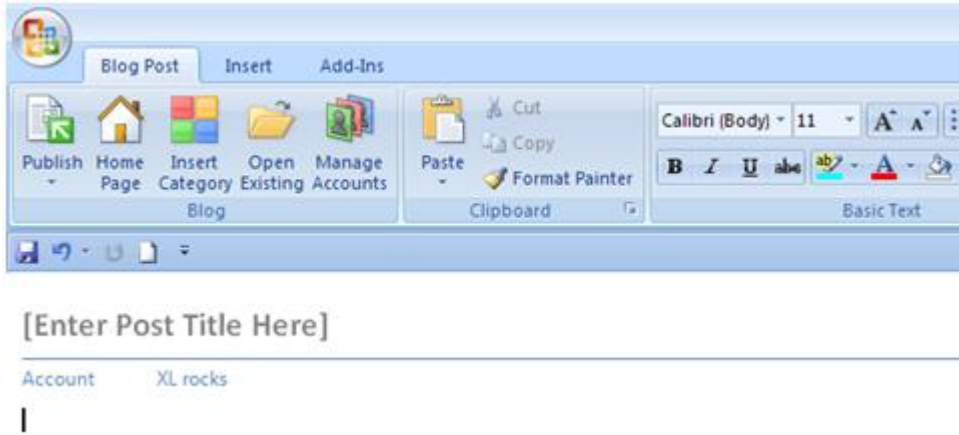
Blog Post Insert Add-Ins

Publish Home Page Insert Category Open Existing Manage Accounts
Blog

Paste Cut Copy Format Painter
Clipboard

Calibri (Body) 11
B I U abe
Basic Text

[Enter Post Title Here]

Account XL rocks